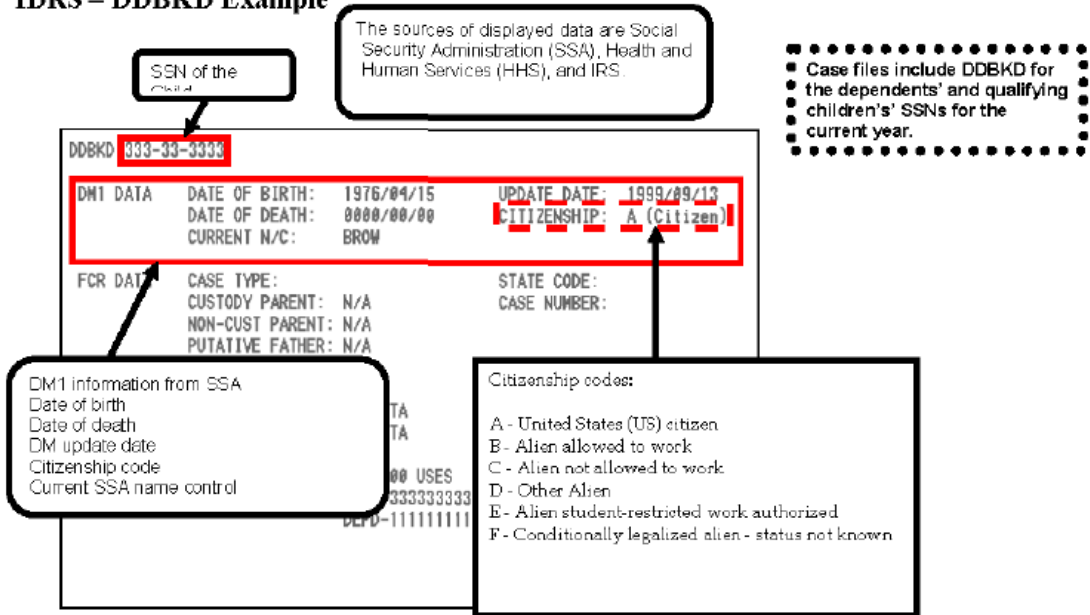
IDRS – DDBKD Example

The sources of displayed data are Social Security Administration (SSA), Health and Human Services (HHS), and IRS.

SSN of the Child

Case files include DDBKD for the dependents' and qualifying children's SSNs for the current year.

DDBKD 333-33-3333

DM1 DATA DATE OF BIRTH: 1976/04/15 UPDATE DATE: 1999/09/13
DATE OF DEATH: 0000/00/00 CITIZENSHIP: A (Citizen)
CURRENT N/C: BROW

FCR DATA CASE TYPE: STATE CODE:
CUSTODY PARENT: N/A CASE NUMBER:
NON-CUST PARENT: N/A
PUTATIVE FATHER: N/A

TA
TA
00 USES
3333333333
DEPD-111111111

DM1 information from SSA
Date of birth
Date of death
DM update date
Citizenship code
Current SSA name control

Citizenship codes:

A - United States (US) citizen
B - Alien allowed to work
C - Alien not allowed to work
D - Other Alien
E - Alien student-restricted work authorized
F - Conditionally legalized alien - status not known